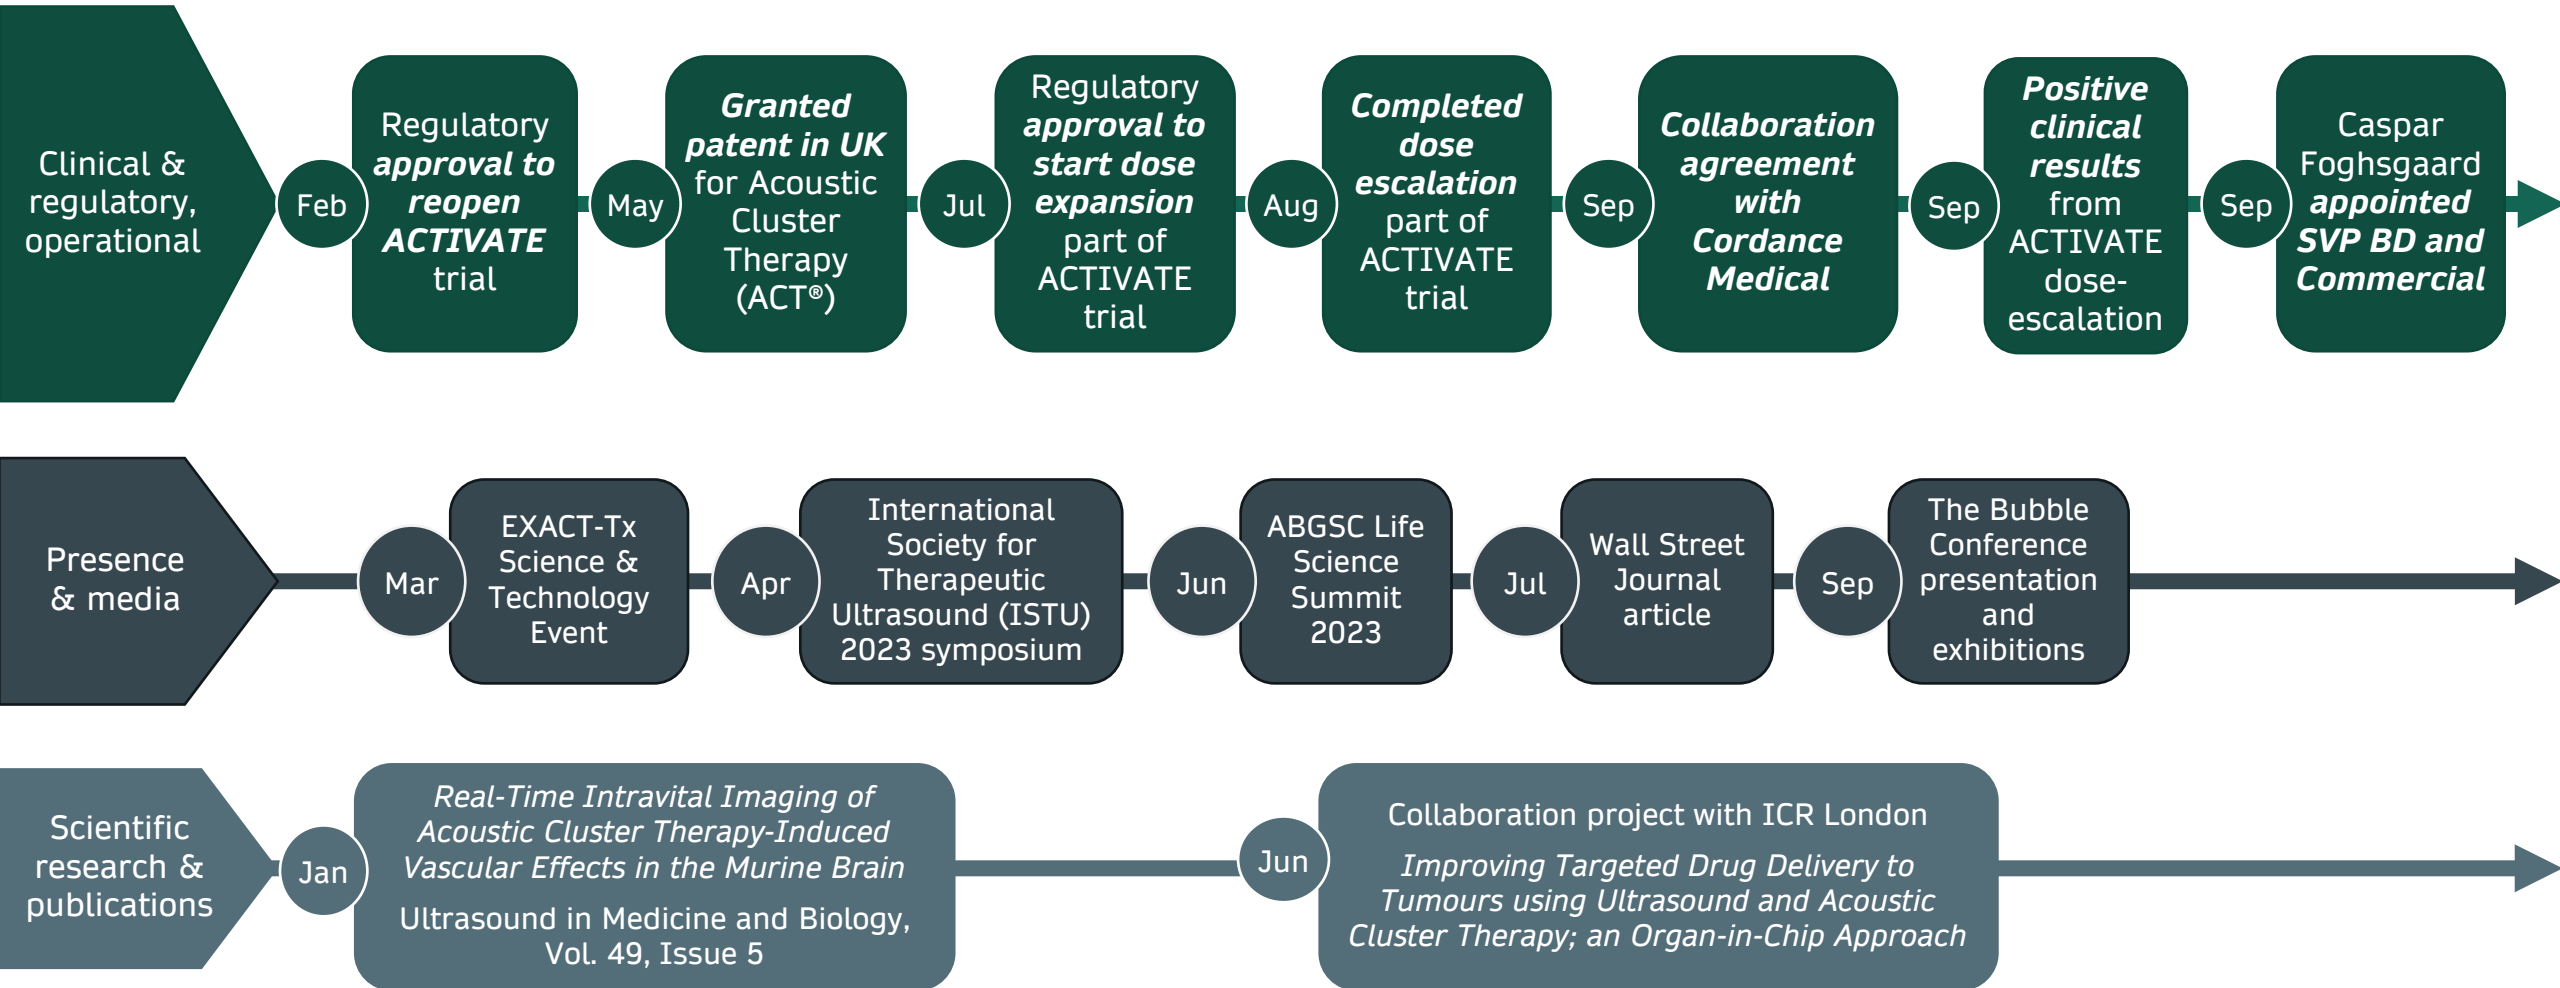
Clinical & regulatory, operational

Feb

Regulatory approval to reopen ACTIVATE trial

May

Granted patent in UK for Acoustic Cluster Therapy (ACT®)

Jul

Regulatory approval to start dose expansion part of ACTIVATE trial

Aug

Completed dose escalation part of ACTIVATE trial

Sep

Collaboration agreement with Cordance Medical

Sep

Positive clinical results from ACTIVATE dose-escalation

Sep

Caspar Foghsgaard appointed SVP BD and Commercial

Presence & media

Mar

EXACT-Tx Science & Technology Event

Apr

International Society for Therapeutic Ultrasound (ISTU) 2023 symposium

Jun

ABGSC Life Science Summit 2023

Jul

Wall Street Journal article

Sep

The Bubble Conference presentation and exhibitions

Scientific research & publications

Jan

Real-Time Intravital Imaging of Acoustic Cluster Therapy-Induced Vascular Effects in the Murine Brain

Ultrasound in Medicine and Biology, Vol. 49, Issue 5

Jun

Collaboration project with ICR London

Improving Targeted Drug Delivery to Tumours using Ultrasound and Acoustic Cluster Therapy; an Organ-in-Chip Approach